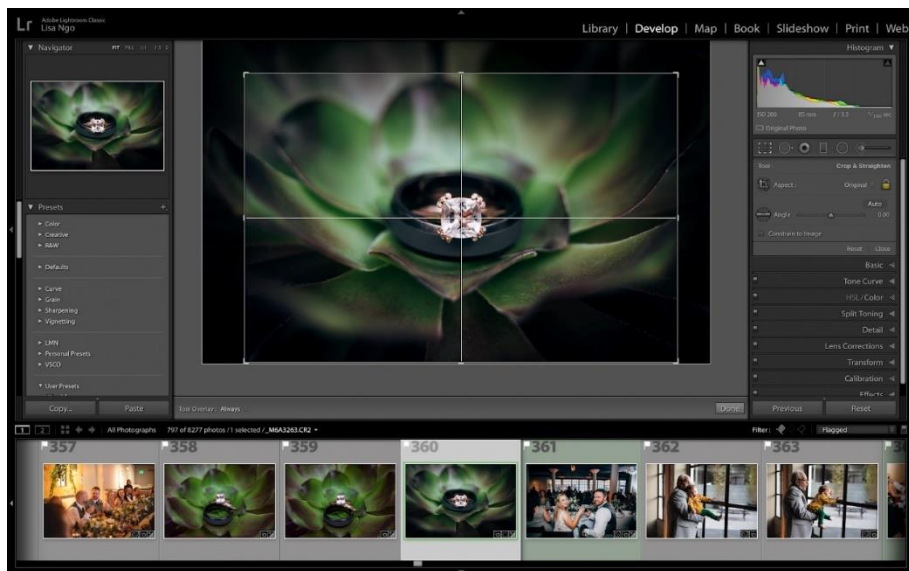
Lr Adobe Lightroom Classic
Lisa Ngo

Library | Develop | Map | Book | Slideshow | Print | Web

▼ Navigator FIT FILL 1:1 1:3

▼ Presets +
► Color
► Creative
► B&W
► Defaults
► Curve
► Grain
► Sharpening
► Vignetting
► LMN
► Personal Presets
► VSCO
▼ User Presets

Copy... Paste

Tool Overlay : Always

Done

Histogram ▼
ISO 200 85 mm f / 3.2 1/100 sec
Original Photo

Tool Crop & Straighten
Aspect : Original
Auto
Angle 0.00
Constrain to Image
Reset Close

Basic
Tone Curve
HSL / Color
Split Toning
Detail
Lens Corrections
Transform
Calibration
Effects

Previous Reset

All Photographs 797 of 8277 photos /1 selected /_M6A3263.CR2

Filter: Flagged

357 358 359 360 361 362 363